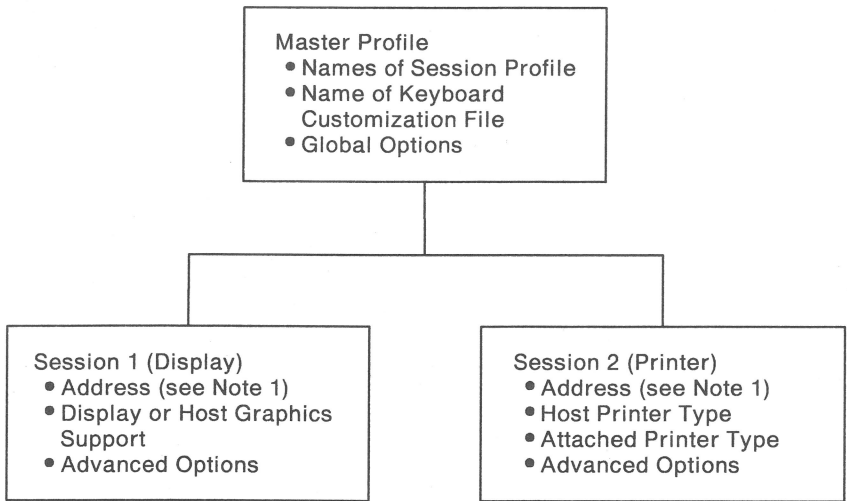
Master Profile
• Names of Session Profile
• Name of Keyboard Customization File
• Global Options

Session 1 (Display)
• Address (see Note 1)
• Display or Host Graphics Support
• Advanced Options

Session 2 (Printer)
• Address (see Note 1)
• Host Printer Type
• Attached Printer Type
• Advanced Options